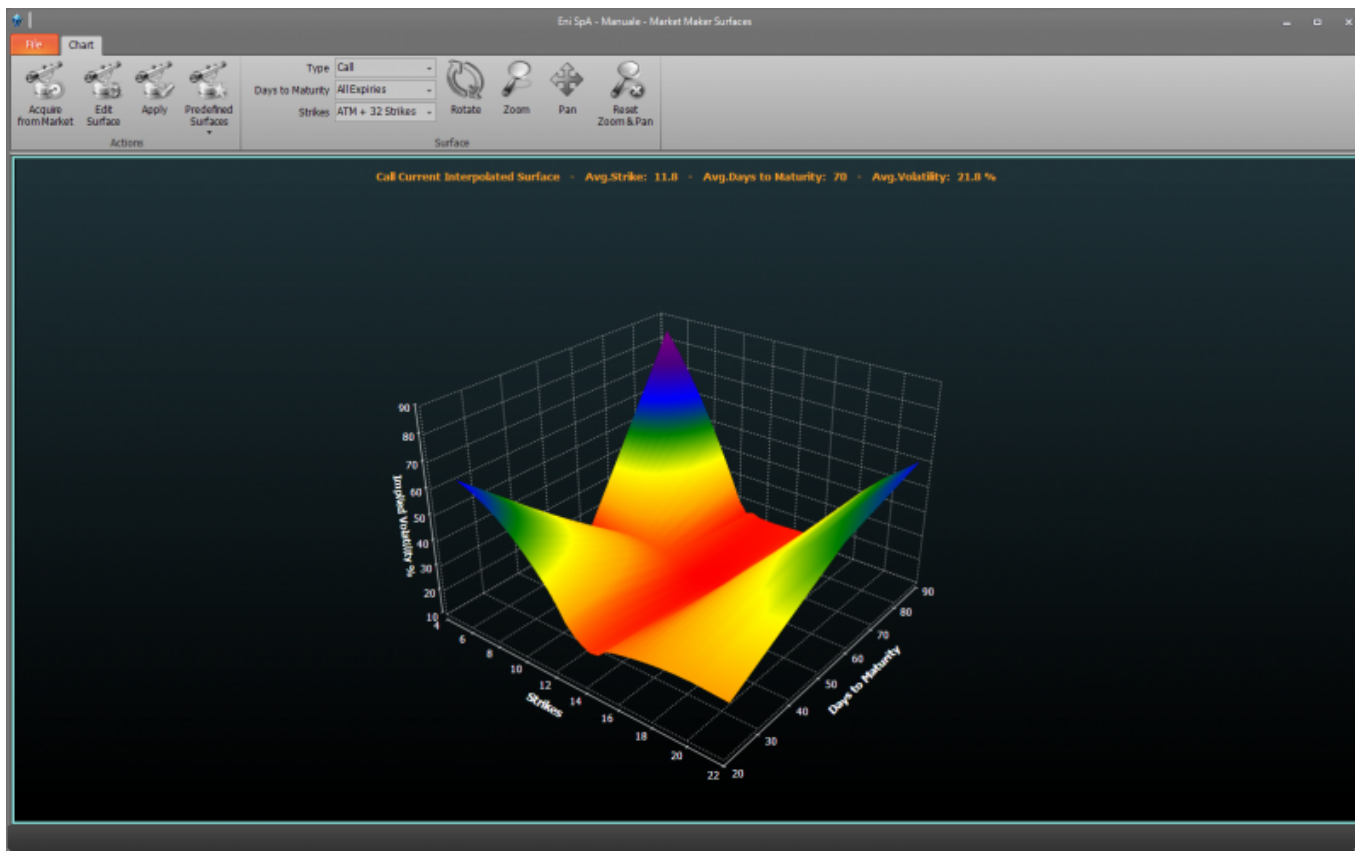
Eni SpA - Manuale - Market Maker Surfaces

File
Chart

Acquire from Market
Edit Surface
Apply
Predefined Surfaces
Actions

Type Call
Days to Maturity AllExpiries
Strikes ATM + 32 Strikes
Rotate
Zoom
Pan
Reset Zoom & Pan
Surface

Call Current Interpolated Surface - Avg.Strike: 11.8 - Avg.Days to Maturity: 70 - Avg.Volatility: 21.8 %

Implied Volatility %
90
80
70
60
50
40
30
20
10

Strikes
4
6
8
10
12
14
16
18
20
22

Days to Maturity
20
30
40
50
60
70
80
90